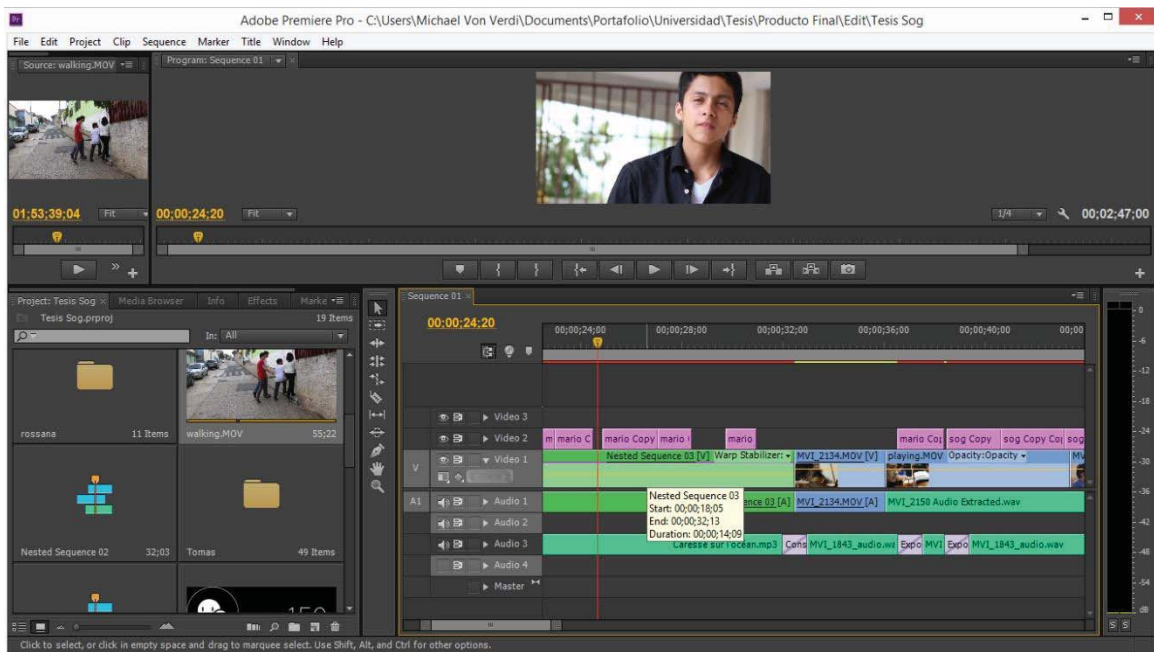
Adobe Premiere Pro - C:\Users\Michael Von Verdi\Documents\Portafolio\Universidad\Tesis\Producto Final\Edit\Tesis Sog

File Edit Project Clip Sequence Marker Title Window Help

Source: walking.MOV
Program: Sequence 01

01;53;39;04 Fit
00;00;24;20 Fit
1/4 00;02;47;00

Project: Tesis Sog × Media Browser Info Effects Marke
Tesis Sog.prproj 19 Items
In: All

rossana 11 Items
walking.MOV 55;22
Nested Sequence 02 32;03
Tomas 49 Items

Sequence 01 ×
00;00;24;20
00;00;24;00 00;00;28;00 00;00;32;00 00;00;36;00 00;00;40;00 00;00

Video 3
Video 2
Video 1
Audio 1
Audio 2
Audio 3
Audio 4
Master

m mario C mario Copy mario mario mario Co sog Copy sog Copy Co sog
Nested Sequence 03 [V] Warp Stabilizer: MVI_2134.MOV [V] playing.MOV Opacity:Opacity MV
ence 03 [A] MVI_2134.MOV [A] MVI_2150 Audio Extracted.wav
Nested Sequence 03
Start: 00;00;18;05
End: 00;00;32;13
Duration: 00;00;14;09
Caresse sur l'ocean.mp3 Cons MVI_1843_audio.wa Expo MVI Expo MVI_1843_audio.wav

0 -6 -12 -18 -24 -30 -36 -42 -48 -54 dB
S S

Click to select, or click in empty space and drag to marquee select. Use Shift, Alt, and Ctrl for other options.